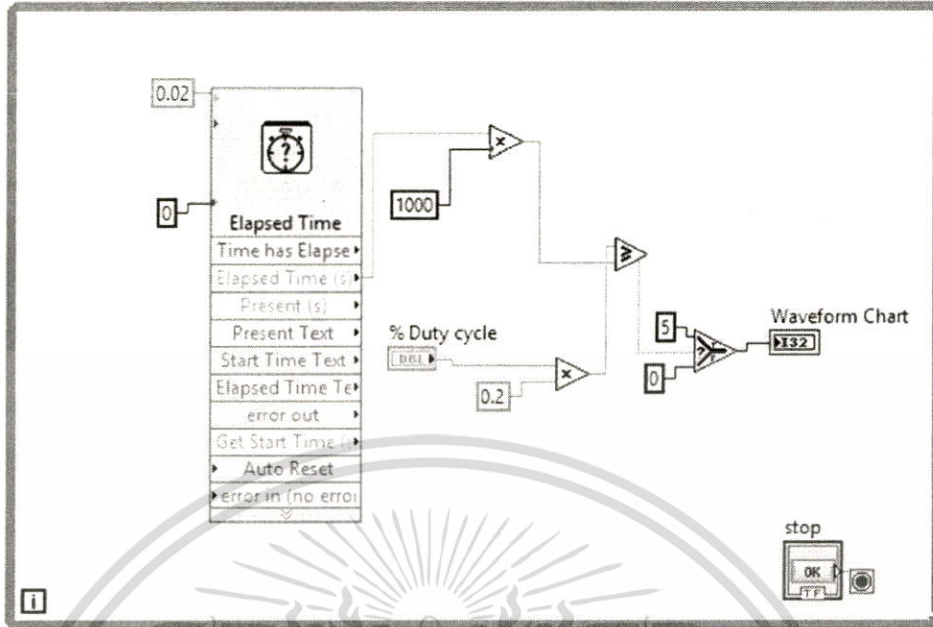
0.02

0

Elapsed Time
Time has Elapse
Elapsed Time (s)
Present (s)
Present Text
Start Time Text
Elapsed Time Te
error out
Get Start Time (
Auto Reset
error in (no erro

1000

% Duty cycle
DBL

0.2

5

0

Waveform Chart
I32

stop
OK
TF

i